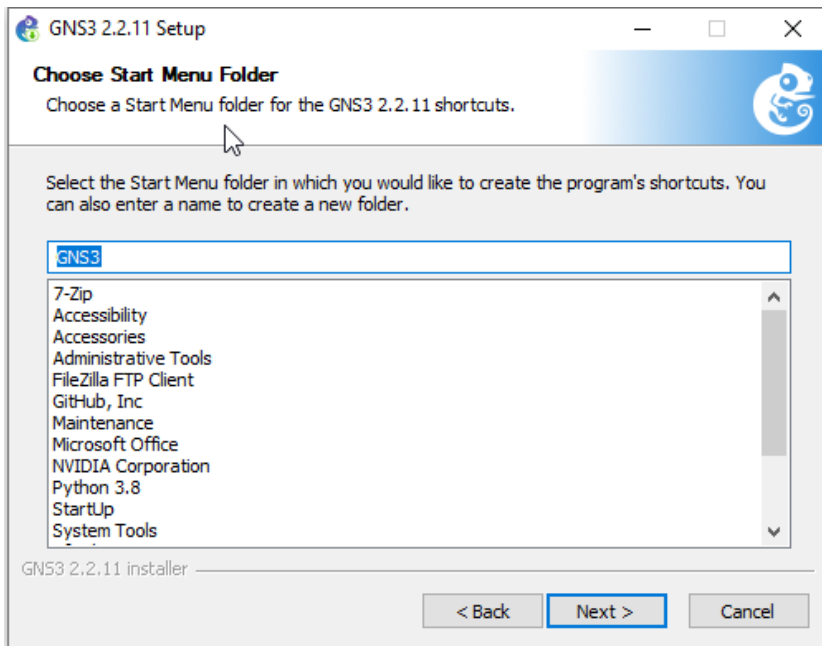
GNS3 2.2.11 Setup

Choose Start Menu Folder

Choose a Start Menu folder for the GNS3 2.2.11 shortcuts.

Select the Start Menu folder in which you would like to create the program's shortcuts. You can also enter a name to create a new folder.

GNS3

7-Zip
Accessibility
Accessories
Administrative Tools
FileZilla FTP Client
GitHub, Inc
Maintenance
Microsoft Office
NVIDIA Corporation
Python 3.8
StartUp
System Tools

GNS3 2.2.11 installer

< Back
Next >
Cancel